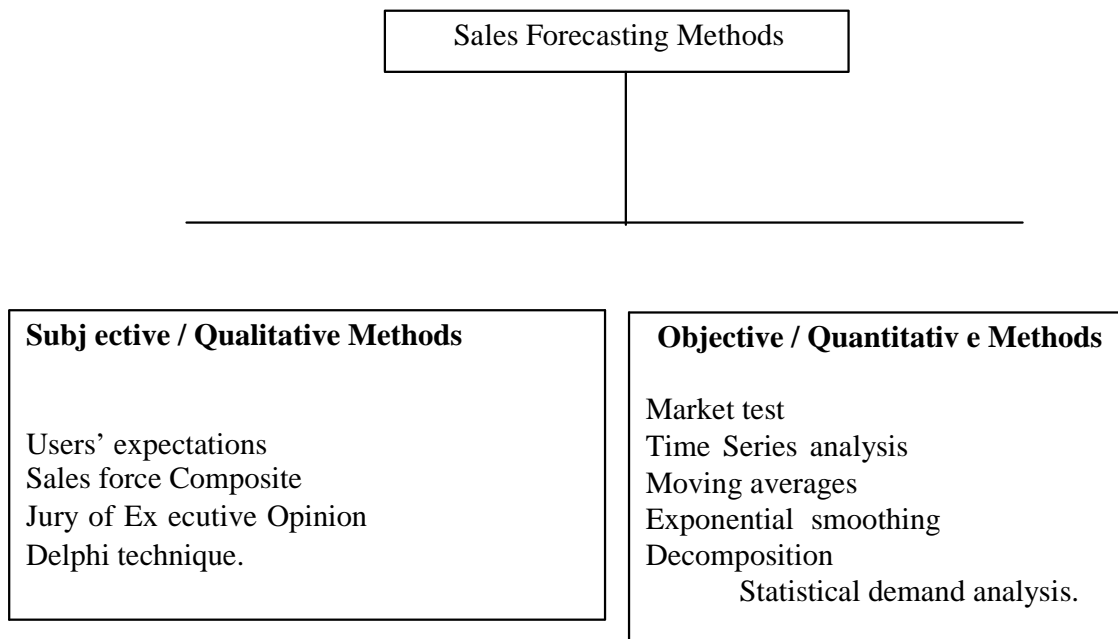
Sales Forecasting Methods

**Subj ective / Qualitative Methods**

Users' expectations
Sales force Composite
Jury of Ex ecutive Opinion
Delphi technique.

**Objective / Quantitativ e Methods**

Market test
Time Series analysis
Moving averages
Exponential smoothing
Decomposition
Statistical demand analysis.